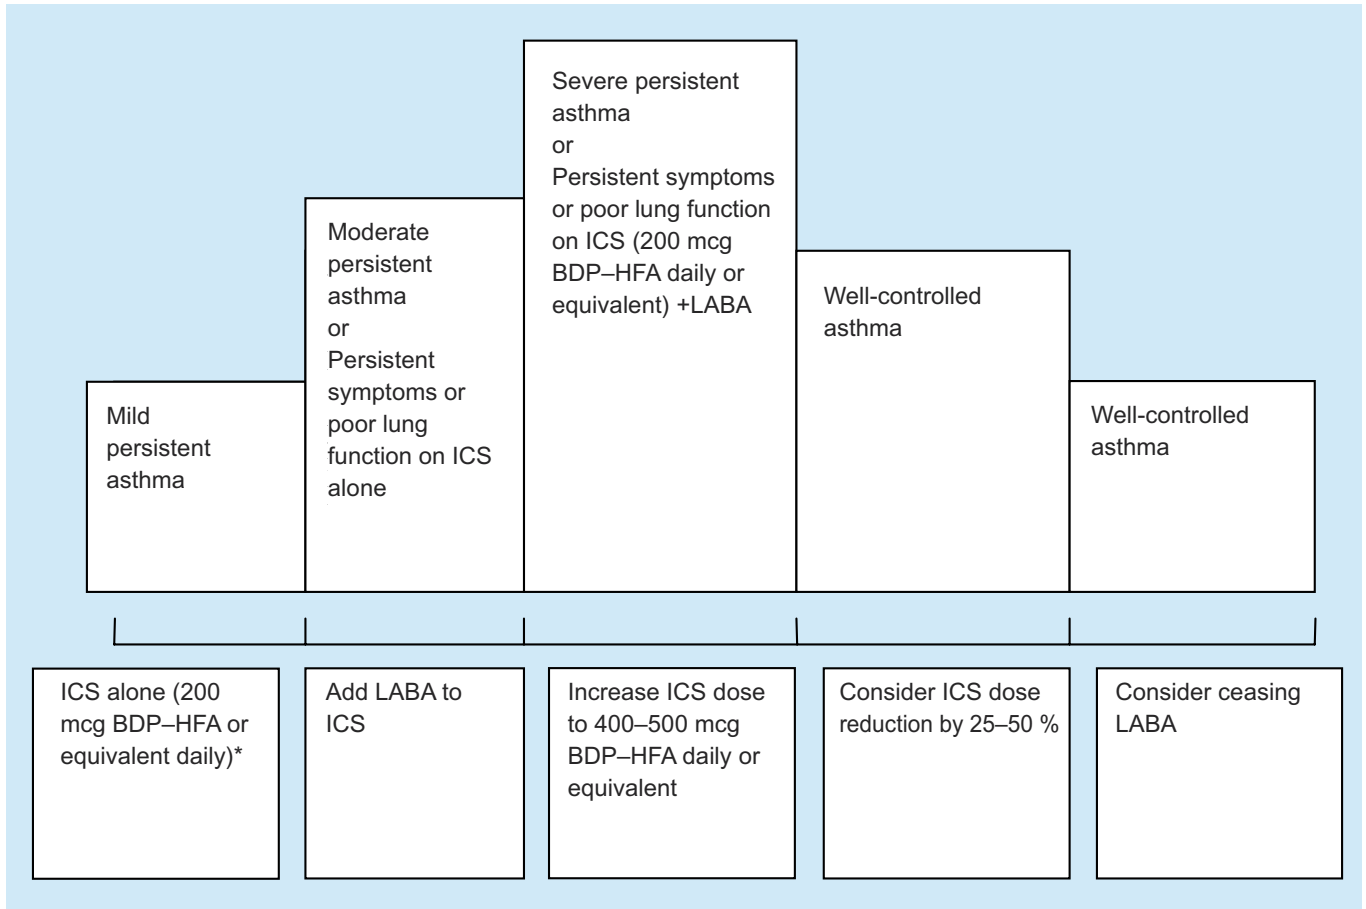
Mild persistent asthma

Moderate persistent asthma
or
Persistent symptoms or poor lung function on ICS alone

Severe persistent asthma
or
Persistent symptoms or poor lung function on ICS (200 mcg BDP–HFA daily or equivalent) +LABA

Well-controlled asthma

Well-controlled asthma

ICS alone (200 mcg BDP–HFA or equivalent daily)*

Add LABA to ICS

Increase ICS dose to 400–500 mcg BDP–HFA daily or equivalent

Consider ICS dose reduction by 25–50 %

Consider ceasing LABA